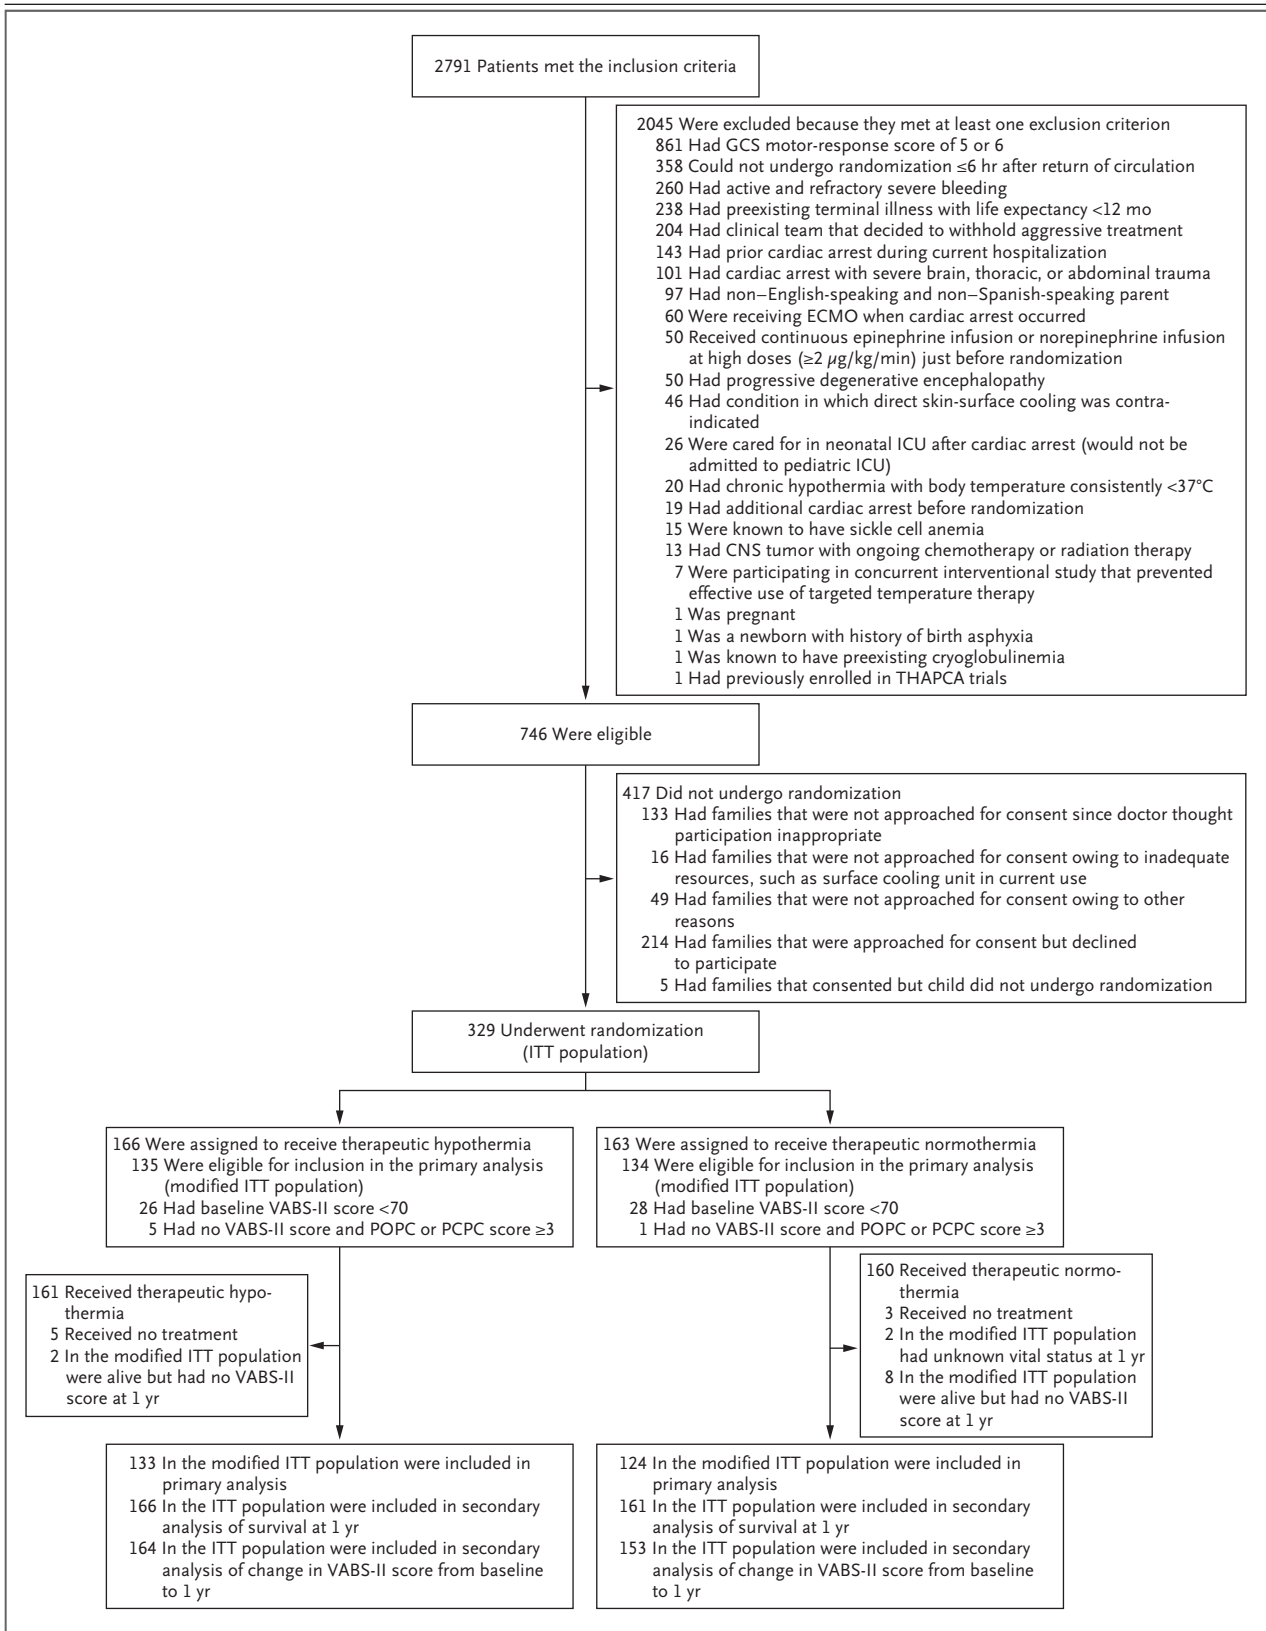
2791 Patients met the inclusion criteria

2045 Were excluded because they met at least one exclusion criterion
861 Had GCS motor-response score of 5 or 6
358 Could not undergo randomization ≤6 hr after return of circulation
260 Had active and refractory severe bleeding
238 Had preexisting terminal illness with life expectancy <12 mo
204 Had clinical team that decided to withhold aggressive treatment
143 Had prior cardiac arrest during current hospitalization
101 Had cardiac arrest with severe brain, thoracic, or abdominal trauma
97 Had non–English-speaking and non–Spanish-speaking parent
60 Were receiving ECMO when cardiac arrest occurred
50 Received continuous epinephrine infusion or norepinephrine infusion at high doses (≥2 $\mu$g/kg/min) just before randomization
50 Had progressive degenerative encephalopathy
46 Had condition in which direct skin-surface cooling was contraindicated
26 Were cared for in neonatal ICU after cardiac arrest (would not be admitted to pediatric ICU)
20 Had chronic hypothermia with body temperature consistently <37°C
19 Had additional cardiac arrest before randomization
15 Were known to have sickle cell anemia
13 Had CNS tumor with ongoing chemotherapy or radiation therapy
7 Were participating in concurrent interventional study that prevented effective use of targeted temperature therapy
1 Was pregnant
1 Was a newborn with history of birth asphyxia
1 Was known to have preexisting cryoglobulinemia
1 Had previously enrolled in THAPCA trials

746 Were eligible

417 Did not undergo randomization
133 Had families that were not approached for consent since doctor thought participation inappropriate
16 Had families that were not approached for consent owing to inadequate resources, such as surface cooling unit in current use
49 Had families that were not approached for consent owing to other reasons
214 Had families that were approached for consent but declined to participate
5 Had families that consented but child did not undergo randomization

329 Underwent randomization (ITT population)

166 Were assigned to receive therapeutic hypothermia
135 Were eligible for inclusion in the primary analysis (modified ITT population)
26 Had baseline VABS-II score <70
5 Had no VABS-II score and POPC or PCPC score ≥3

163 Were assigned to receive therapeutic normothermia
134 Were eligible for inclusion in the primary analysis (modified ITT population)
28 Had baseline VABS-II score <70
1 Had no VABS-II score and POPC or PCPC score ≥3

161 Received therapeutic hypothermia
5 Received no treatment
2 In the modified ITT population were alive but had no VABS-II score at 1 yr

160 Received therapeutic normothermia
3 Received no treatment
2 In the modified ITT population had unknown vital status at 1 yr
8 In the modified ITT population were alive but had no VABS-II score at 1 yr

133 In the modified ITT population were included in primary analysis
166 In the ITT population were included in secondary analysis of survival at 1 yr
164 In the ITT population were included in secondary analysis of change in VABS-II score from baseline to 1 yr

124 In the modified ITT population were included in primary analysis
161 In the ITT population were included in secondary analysis of survival at 1 yr
153 In the ITT population were included in secondary analysis of change in VABS-II score from baseline to 1 yr